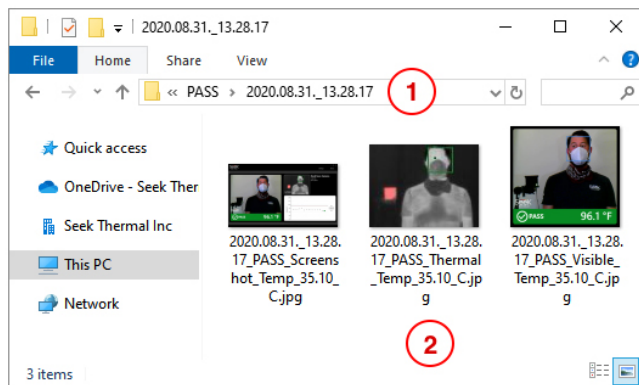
2020.08.31._13.28.17

File
Home
Share
View

« PASS › 2020.08.31._13.28.17

1

Quick access
OneDrive - Seek Ther
Seek Thermal Inc
This PC
Network

PASS 96.1 °F

PASS 96.1 °F

2020.08.31._13.28.17_PASS_Screenshot_Temp_35.10_C.jpg

2020.08.31._13.28.17_PASS_Thermal_Temp_35.10_C.jpg

2020.08.31._13.28.17_PASS_Visible_Temp_35.10_C.jpg

2

3 items